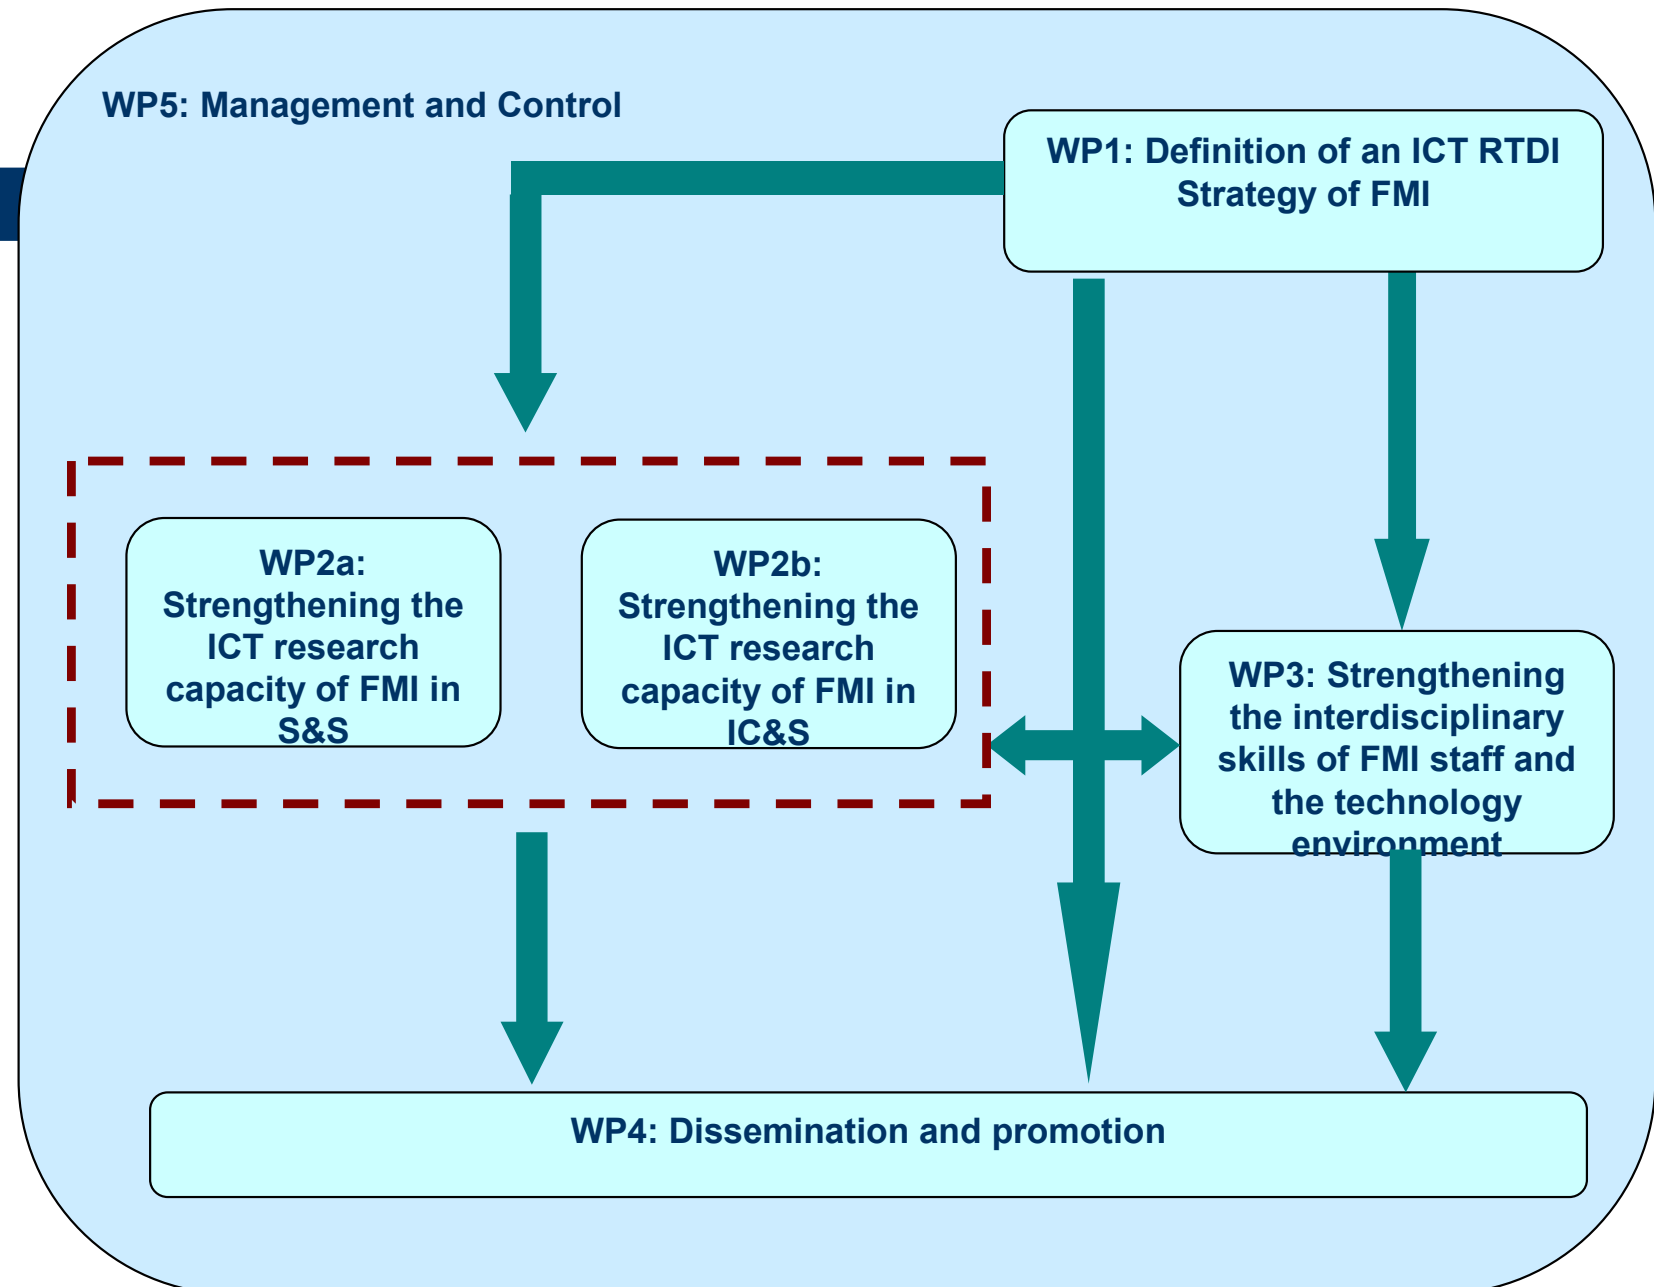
WP5: Management and Control

WP1: Definition of an ICT RTDI Strategy of FMI

WP2a: Strengthening the ICT research capacity of FMI in S&S

WP2b: Strengthening the ICT research capacity of FMI in IC&S

WP3: Strengthening the interdisciplinary skills of FMI staff and the technology environment

WP4: Dissemination and promotion